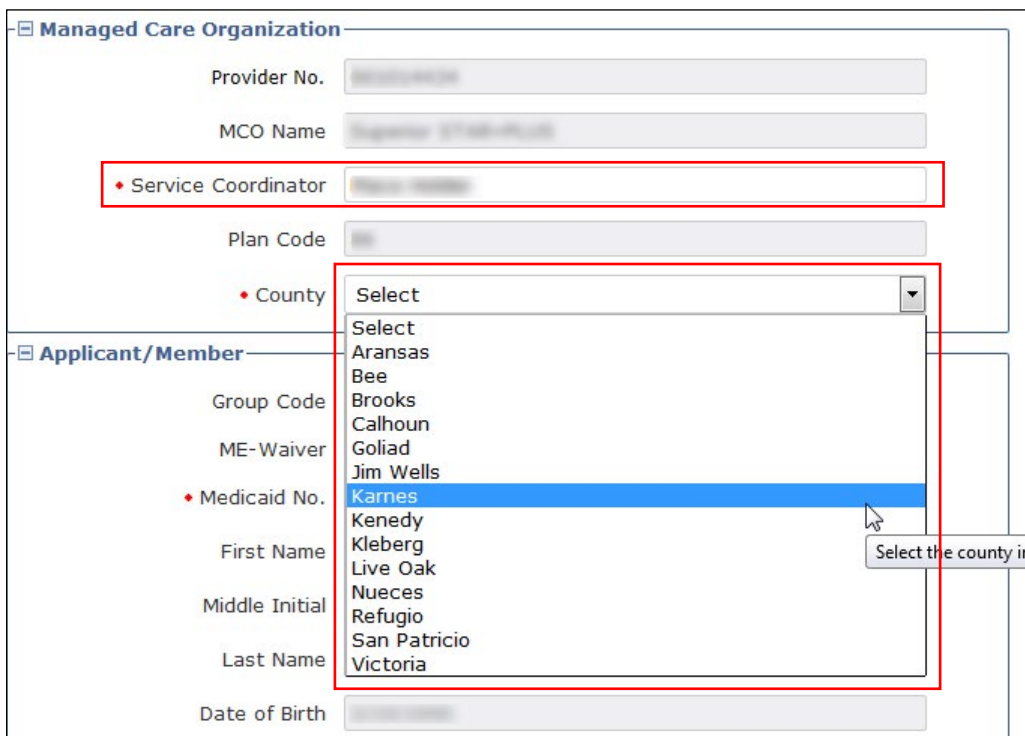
⊟ Managed Care Organization

Provider No. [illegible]

MCO Name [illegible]

• Service Coordinator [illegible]

Plan Code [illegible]

• County Select

Select
Aransas
Bee
Brooks
Calhoun
Goliad
Jim Wells
Karnes
Kenedy
Kleberg
Live Oak
Nueces
Refugio
San Patricio
Victoria

Select the county i

⊟ Applicant/Member

Group Code

ME-Waiver

• Medicaid No.

First Name

Middle Initial

Last Name

Date of Birth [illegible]